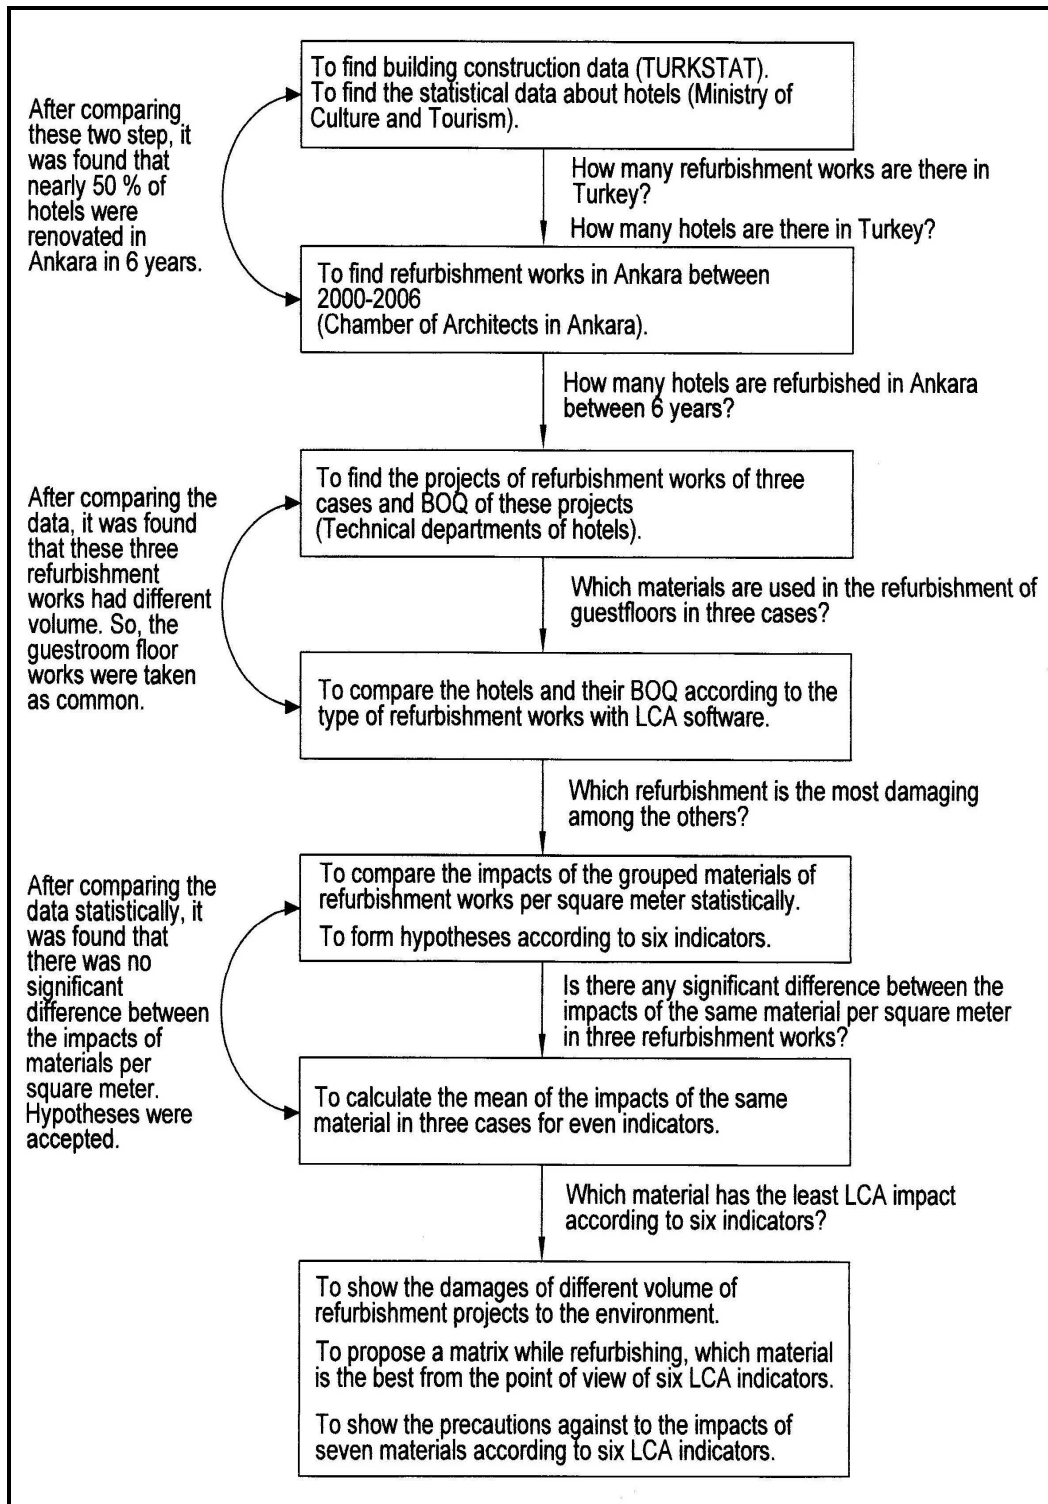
To find building construction data (TURKSTAT). To find the statistical data about hotels (Ministry of Culture and Tourism).

After comparing these two step, it was found that nearly 50 % of hotels were renovated in Ankara in 6 years.

How many refurbishment works are there in Turkey?

How many hotels are there in Turkey?

To find refurbishment works in Ankara between 2000-2006 (Chamber of Architects in Ankara).

How many hotels are refurbished in Ankara between 6 years?

To find the projects of refurbishment works of three cases and BOQ of these projects (Technical departments of hotels).

After comparing the data, it was found that these three refurbishment works had different volume. So, the guestroom floor works were taken as common.

Which materials are used in the refurbishment of guestfloors in three cases?

To compare the hotels and their BOQ according to the type of refurbishment works with LCA software.

Which refurbishment is the most damaging among the others?

To compare the impacts of the grouped materials of refurbishment works per square meter statistically.

To form hypotheses according to six indicators.

After comparing the data statistically, it was found that there was no significant difference between the impacts of materials per square meter. Hypotheses were accepted.

Is there any significant difference between the impacts of the same material per square meter in three refurbishment works?

To calculate the mean of the impacts of the same material in three cases for even indicators.

Which material has the least LCA impact according to six indicators?

To show the damages of different volume of refurbishment projects to the environment.

To propose a matrix while refurbishing, which material is the best from the point of view of six LCA indicators.

To show the precautions against to the impacts of seven materials according to six LCA indicators.